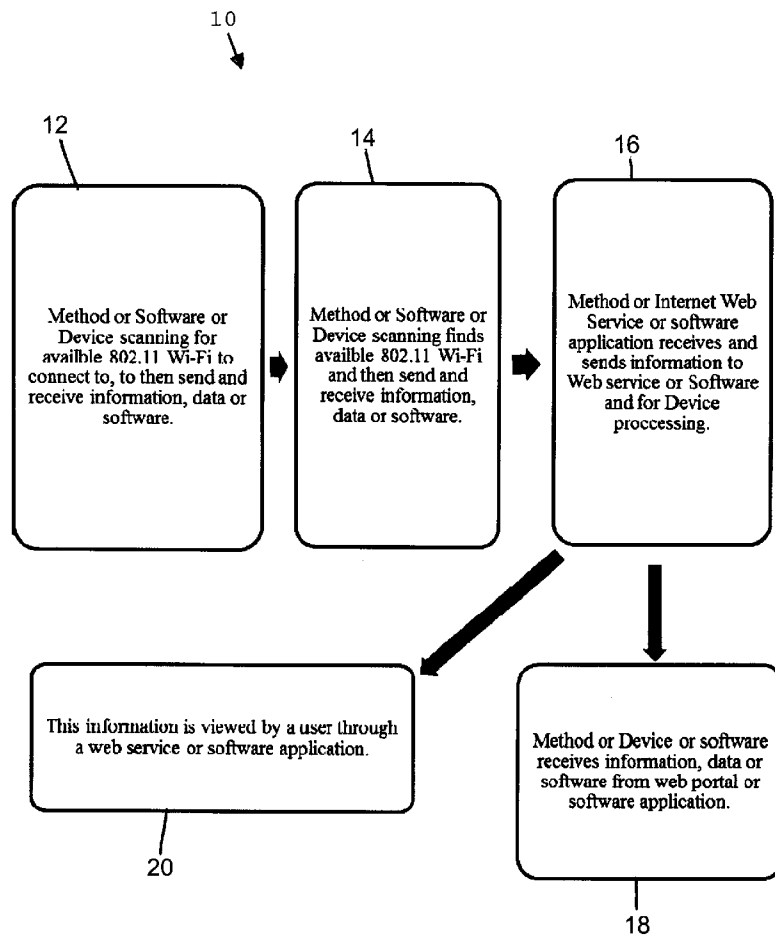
10

12

Method or Software or Device scanning for availble 802.11 Wi-Fi to connect to, to then send and receive information, data or software.

14

Method or Software or Device scanning finds availble 802.11 Wi-Fi and then send and receive information, data or software.

16

Method or Internet Web Service or software application receives and sends information to Web service or Software and for Device proccessing.

This information is viewed by a user through a web service or software application.

20

Method or Device or software receives information, data or software from web portal or software application.

18